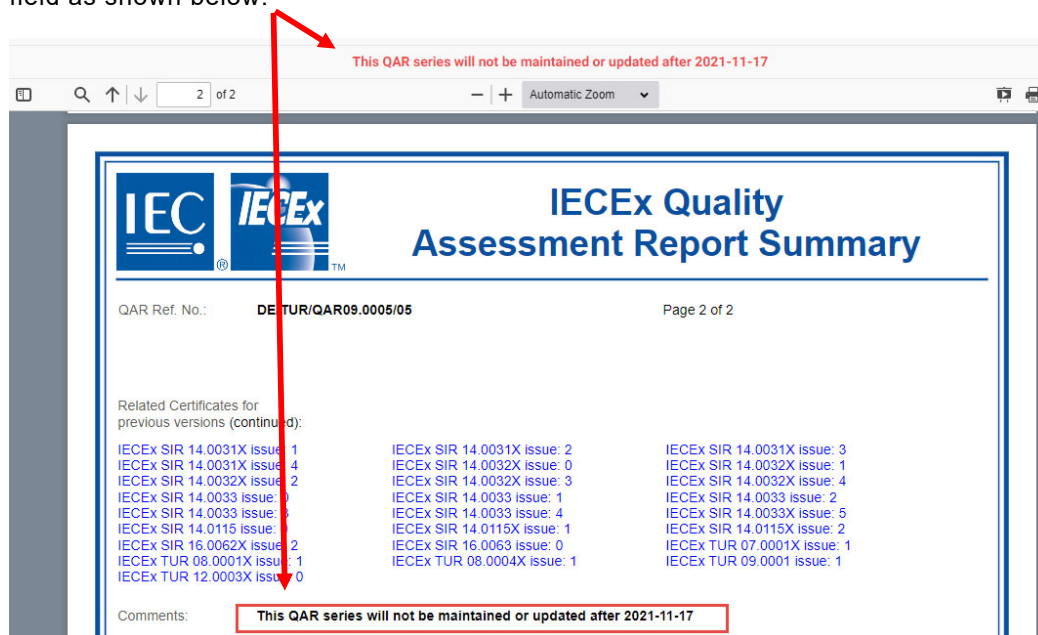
field as shown below:

This QAR series will not be maintained or updated after 2021-11-17

2 of 2

Automatic Zoom

IEC IECEx

IECEx Quality Assessment Report Summary

QAR Ref. No.: DE TUR/QAR09.0005/05

Page 2 of 2

Related Certificates for previous versions (continued):

IECEx SIR 14.0031X issue: 1
IECEx SIR 14.0031X issue: 4
IECEx SIR 14.0032X issue: 2
IECEx SIR 14.0033 issue: 0
IECEx SIR 14.0033 issue: 3
IECEx SIR 14.0115 issue: 0
IECEx SIR 16.0062X issue: 2
IECEx TUR 08.0001X issue: 1
IECEx TUR 12.0003X issue: 0

IECEx SIR 14.0031X issue: 2
IECEx SIR 14.0032X issue: 0
IECEx SIR 14.0032X issue: 3
IECEx SIR 14.0033 issue: 1
IECEx SIR 14.0033 issue: 4
IECEx SIR 14.0115X issue: 1
IECEx SIR 16.0063 issue: 0
IECEx TUR 08.0004X issue: 1

IECEx SIR 14.0031X issue: 3
IECEx SIR 14.0032X issue: 1
IECEx SIR 14.0032X issue: 4
IECEx SIR 14.0033 issue: 2
IECEx SIR 14.0033X issue: 5
IECEx SIR 14.0115X issue: 2
IECEx TUR 07.0001X issue: 1
IECEx TUR 09.0001 issue: 1

Comments: This QAR series will not be maintained or updated after 2021-11-17